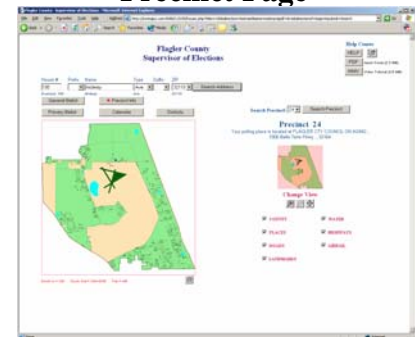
Precinct Page

Flagler County
Supervisor of Elections

Help Center

HELP

PDF

Precinct 24

Change View

CADASTRAL
WATER
PLACES
HIGHWAYS
ROADS
AIRPORTS
LANDMARKS

Search Precinct

Search Address

General Ballot

Precinct Info

Primary Ballot

Calendar

Districts